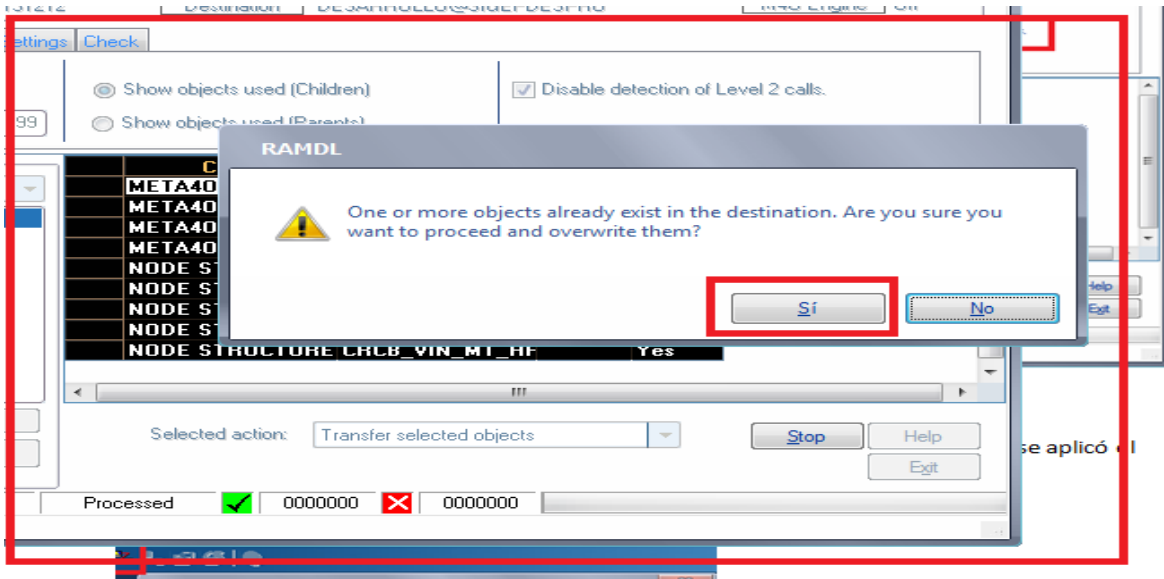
Destination DESARROLLO@SIGEPDESPRO M4S Engine

ettings Check

Show objects used (Children)

Show objects used (Parents)

Disable detection of Level 2 calls.

99

C

META40

META40

META40

META40

NODE ST

NODE ST

NODE ST

NODE ST

NODE STRUCTURE CRCB_VIN_MT_HF Yes

RAMDL

One or more objects already exist in the destination. Are you sure you want to proceed and overwrite them?

Sí

No

Selected action: Transfer selected objects

Stop

Help

Exit

Help

Exit

Processed 0000000 0000000

se aplicó el